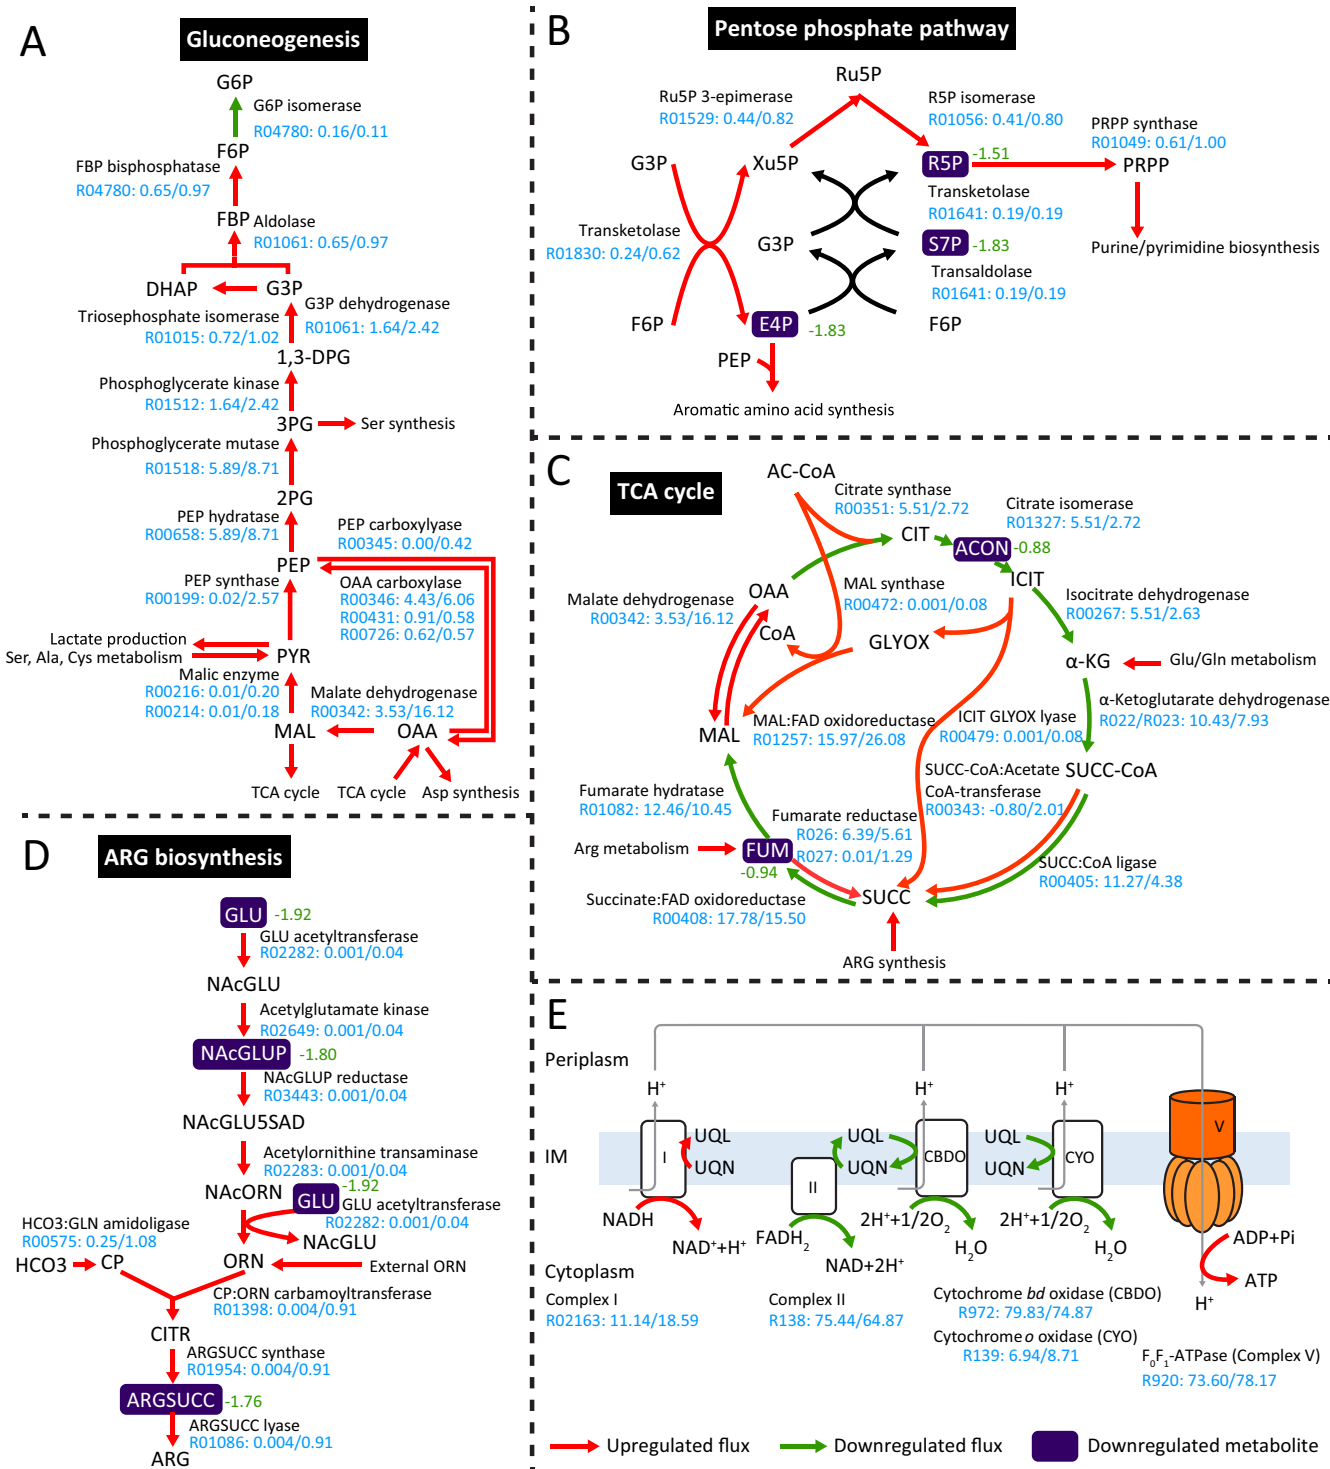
A
Gluconeogenesis
G6P
G6P isomerase
R04780: 0.16/0.11
F6P
FBP bisphosphatase
R04780: 0.65/0.97
FBP Aldolase
R01061: 0.65/0.97
DHAP G3P
G3P dehydrogenase
Triosephosphate isomerase
R01061: 1.64/2.42
R01015: 0.72/1.02
1,3-DPG
Phosphoglycerate kinase
R01512: 1.64/2.42
3PG Ser synthesis
Phosphoglycerate mutase
R01518: 5.89/8.71
2PG
PEP hydratase
R00658: 5.89/8.71
PEP carboxylyase
R00345: 0.00/0.42
PEP
PEP synthase
R00199: 0.02/2.57
OAA carboxylase
R00346: 4.43/6.06
R00431: 0.91/0.58
R00726: 0.62/0.57
Lactate production
Ser, Ala, Cys metabolism
PYR
Malic enzyme
R00216: 0.01/0.20
R00214: 0.01/0.18
Malate dehydrogenase
R00342: 3.53/16.12
MAL OAA
TCA cycle TCA cycle Asp synthesis

B
Pentose phosphate pathway
Ru5P
Ru5P 3-epimerase
R01529: 0.44/0.82
R5P isomerase
R01056: 0.41/0.80
PRPP synthase
R01049: 0.61/1.00
G3P Xu5P
R5P -1.51
PRPP
Transketolase
R01641: 0.19/0.19
Transketolase
R01830: 0.24/0.62
G3P
S7P -1.83
Purine/pyrimidine biosynthesis
Transaldolase
R01641: 0.19/0.19
F6P
E4P -1.83
F6P
PEP
Aromatic amino acid synthesis

C
TCA cycle
AC-CoA
Citrate synthase
R00351: 5.51/2.72
Citrate isomerase
R01327: 5.51/2.72
CIT
ACON -0.88
ICIT
Malate dehydrogenase
R00342: 3.53/16.12
OAA
MAL synthase
R00472: 0.001/0.08
Isocitrate dehydrogenase
R00267: 5.51/2.63
CoA
GLYOX
α-KG
Glu/Gln metabolism
α-Ketoglutarate dehydrogenase
R022/R023: 10.43/7.93
MAL
MAL:FAD oxidoreductase
R01257: 15.97/26.08
ICIT GLYOX lyase
R00479: 0.001/0.08
SUCC-CoA:Acetate
CoA-transferase
R00343: -0.80/2.01
SUCC-CoA
Fumarate hydratase
R01082: 12.46/10.45
Fumarate reductase
R026: 6.39/5.61
R027: 0.01/1.29
Arg metabolism
FUM
-0.94
SUCC:CoA ligase
R00405: 11.27/4.38
Succinate:FAD oxidoreductase
R00408: 17.78/15.50
SUCC
ARG synthesis

D
ARG biosynthesis
GLU -1.92
GLU acetyltransferase
R02282: 0.001/0.04
NAcGLU
Acetylglutamate kinase
R02649: 0.001/0.04
NAcGLUP -1.80
NAcGLUP reductase
R03443: 0.001/0.04
NAcGLU5SAD
Acetylornithine transaminase
R02283: 0.001/0.04
NAcORN
GLU -1.92
GLU acetyltransferase
R02282: 0.001/0.04
HCO3:GLN amidoligase
R00575: 0.25/1.08
NAcGLU
HCO3 CP
ORN
External ORN
CP:ORN carbamoyltransferase
R01398: 0.004/0.91
CITR
ARGSUCC synthase
R01954: 0.004/0.91
ARGSUCC -1.76
ARGSUCC lyase
R01086: 0.004/0.91
ARG

E
Periplasm
$H^+$ $H^+$ $H^+$
IM
I UQL UQN
II
UQL UQN CBDO
UQL UQN CYO
V
NADH
$NAD^++H^+$
$FADH_2$
$NAD+2H^+$
$2H^++1/2O_2$
$H_2O$
$2H^++1/2O_2$
$H_2O$
ADP+Pi
ATP
$H^+$
Cytoplasm
Complex I
R02163: 11.14/18.59
Complex II
R138: 75.44/64.87
Cytochrome *bd* oxidase (CBDO)
R972: 79.83/74.87
Cytochrome *o* oxidase (CYO)
R139: 6.94/8.71
$F_0F_1$-ATPase (Complex V)
R920: 73.60/78.17

Upregulated flux
Downregulated flux
Downregulated metabolite